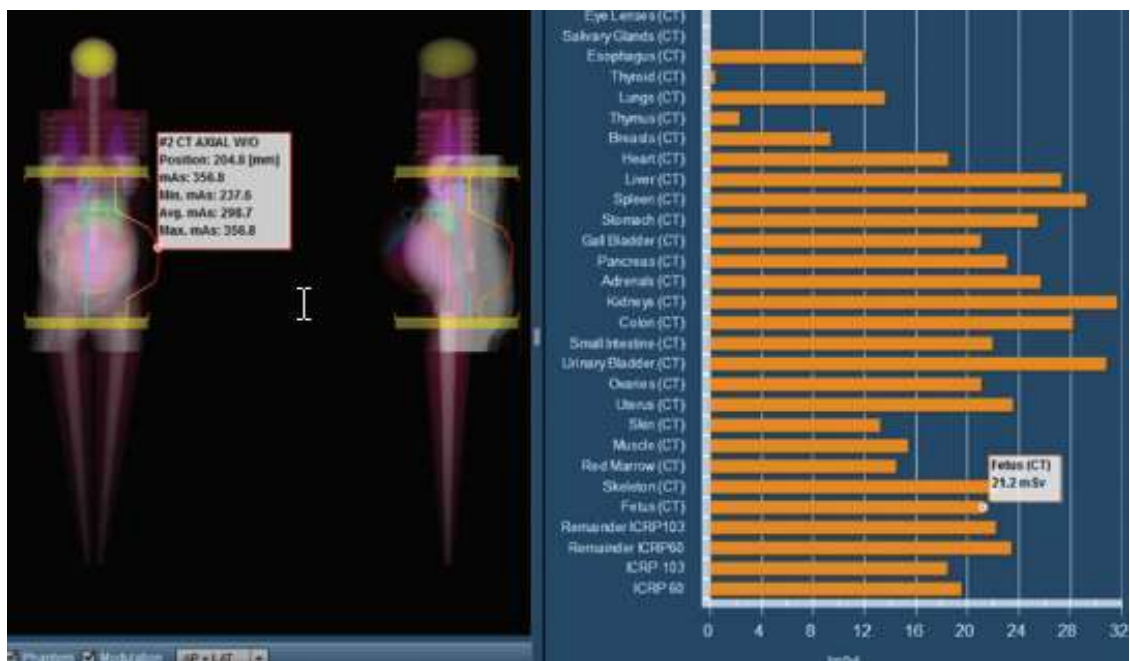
#2 CT AXIAL W/O
Position: 204.8 [mm]
mAs: 356.8
Min. mAs: 237.6
Avg. mAs: 298.7
Max. mAs: 356.8

Eye Lenses (CT)
Salivary Glands (CT)
Esophagus (CT)
Thyroid (CT)
Lungs (CT)
Thymus (CT)
Breasts (CT)
Heart (CT)
Liver (CT)
Spleen (CT)
Stomach (CT)
Gall Bladder (CT)
Pancreas (CT)
Adrenals (CT)
Kidneys (CT)
Colon (CT)
Small Intestine (CT)
Urinary Bladder (CT)
Ovaries (CT)
Uterus (CT)
Skin (CT)
Muscle (CT)
Red Marrow (CT)
Skeleton (CT)
Fetus (CT)
Remainder ICRP103
Remainder ICRP60
ICRP 103
ICRP 60

Fetus (CT)
21.2 mSv

0 4 8 12 16 20 24 28 32
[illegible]

Phantom Modulation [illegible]